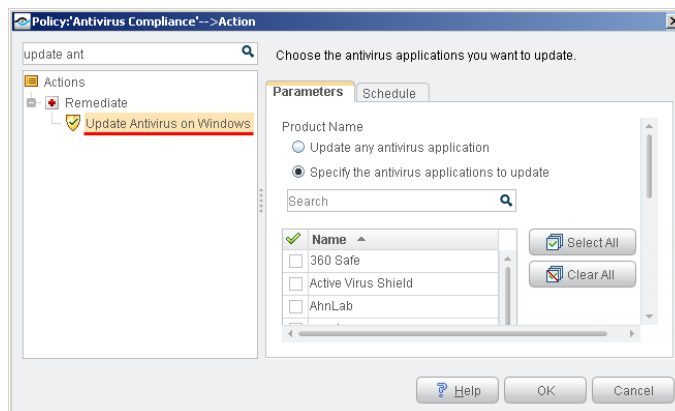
Policy:'Antivirus Compliance'-->Action

update ant

Actions

Remediate

Update Antivirus on Windows

Choose the antivirus applications you want to update.

Parameters Schedule

Product Name

Update any antivirus application

Specify the antivirus applications to update

Search

| | Name |
|---|---|
| | 360 Safe |
| | Active Virus Shield |
| | AhnLab |
| | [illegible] |

Select All

Clear All

Help OK Cancel